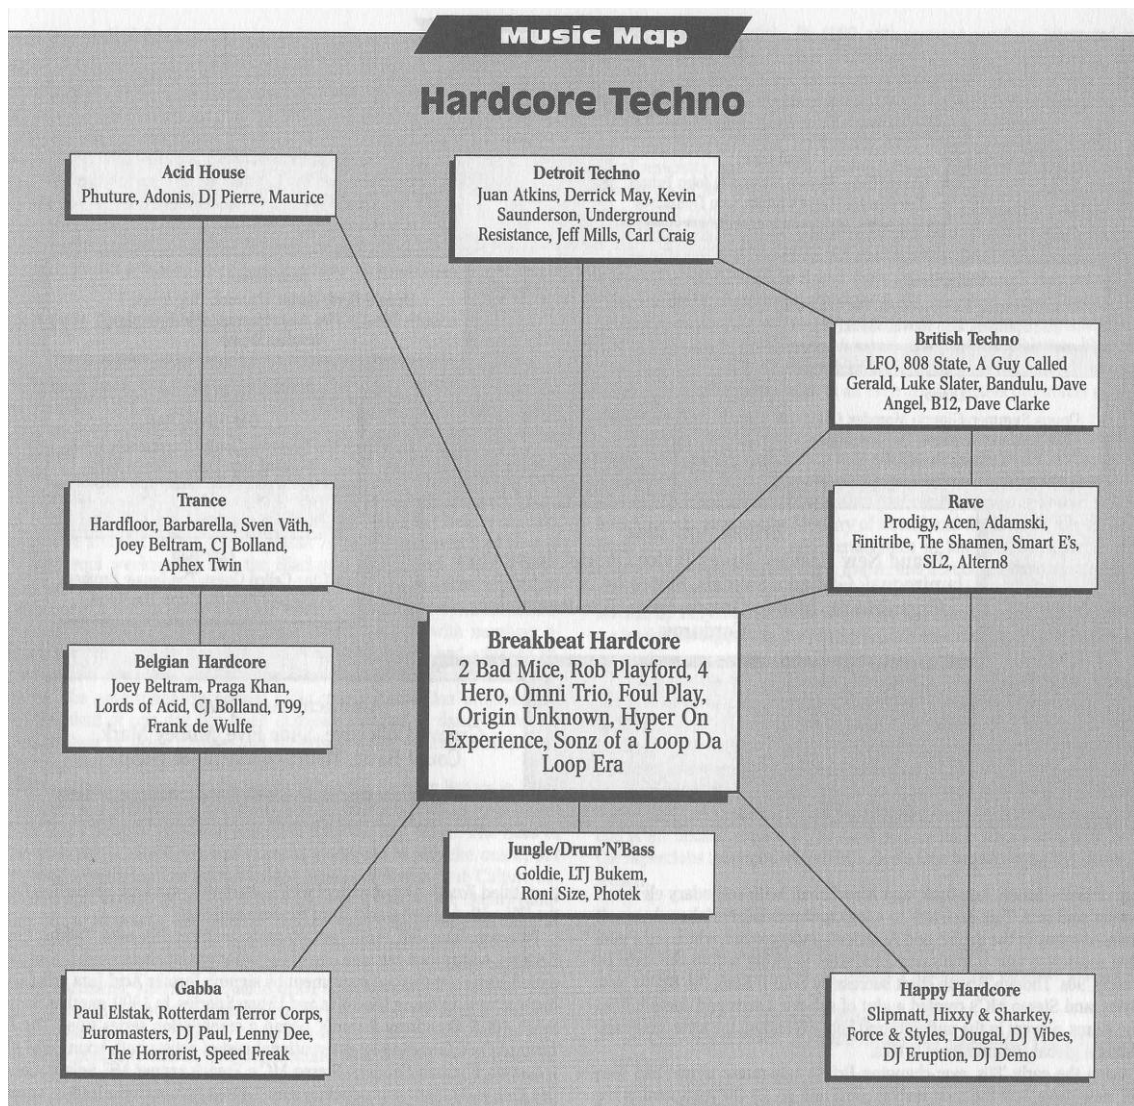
Music Map

Hardcore Techno

Acid House
Phuture, Adonis, DJ Pierre, Maurice

Detroit Techno
Juan Atkins, Derrick May, Kevin Saunderson, Underground Resistance, Jeff Mills, Carl Craig

British Techno
LFO, 808 State, A Guy Called Gerald, Luke Slater, Bandulu, Dave Angel, B12, Dave Clarke

Trance
Hardfloor, Barbarella, Sven Väth, Joey Beltram, CJ Bolland, Aphex Twin

Rave
Prodigy, Acen, Adamski, Finitribe, The Shamen, Smart E's, SL2, Altern8

Breakbeat Hardcore
2 Bad Mice, Rob Playford, 4 Hero, Omni Trio, Foul Play, Origin Unknown, Hyper On Experience, Sonz of a Loop Da Loop Era

Belgian Hardcore
Joey Beltram, Praga Khan, Lords of Acid, CJ Bolland, T99, Frank de Wulfe

Jungle/Drum'N'Bass
Goldie, LTJ Bukem, Roni Size, Photek

Gabba
Paul Elstak, Rotterdam Terror Corps, Euromasters, DJ Paul, Lenny Dee, The Horrorist, Speed Freak

Happy Hardcore
Slipmatt, Hixxy & Sharkey, Force & Styles, Dougal, DJ Vibes, DJ Eruption, DJ Demo